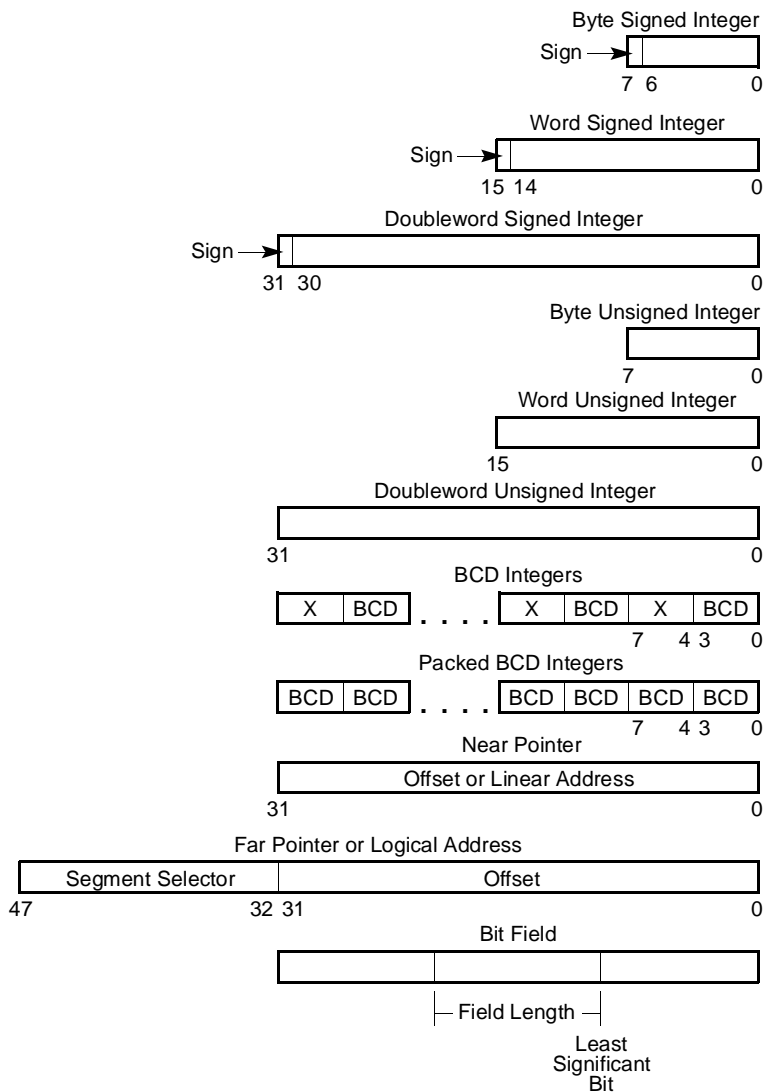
Byte Signed Integer
Sign
7 6 0

Word Signed Integer
Sign
15 14 0

Doubleword Signed Integer
Sign
31 30 0

Byte Unsigned Integer
7 0

Word Unsigned Integer
15 0

Doubleword Unsigned Integer
31 0

BCD Integers
| X | BCD | . . . . | X | BCD | X | BCD |
7 4 3 0

Packed BCD Integers
| BCD | BCD | . . . . | BCD | BCD | BCD | BCD |
7 4 3 0

Near Pointer
Offset or Linear Address
31 0

Far Pointer or Logical Address
Segment Selector
Offset
47 32 31 0

Bit Field
Field Length
Least Significant Bit